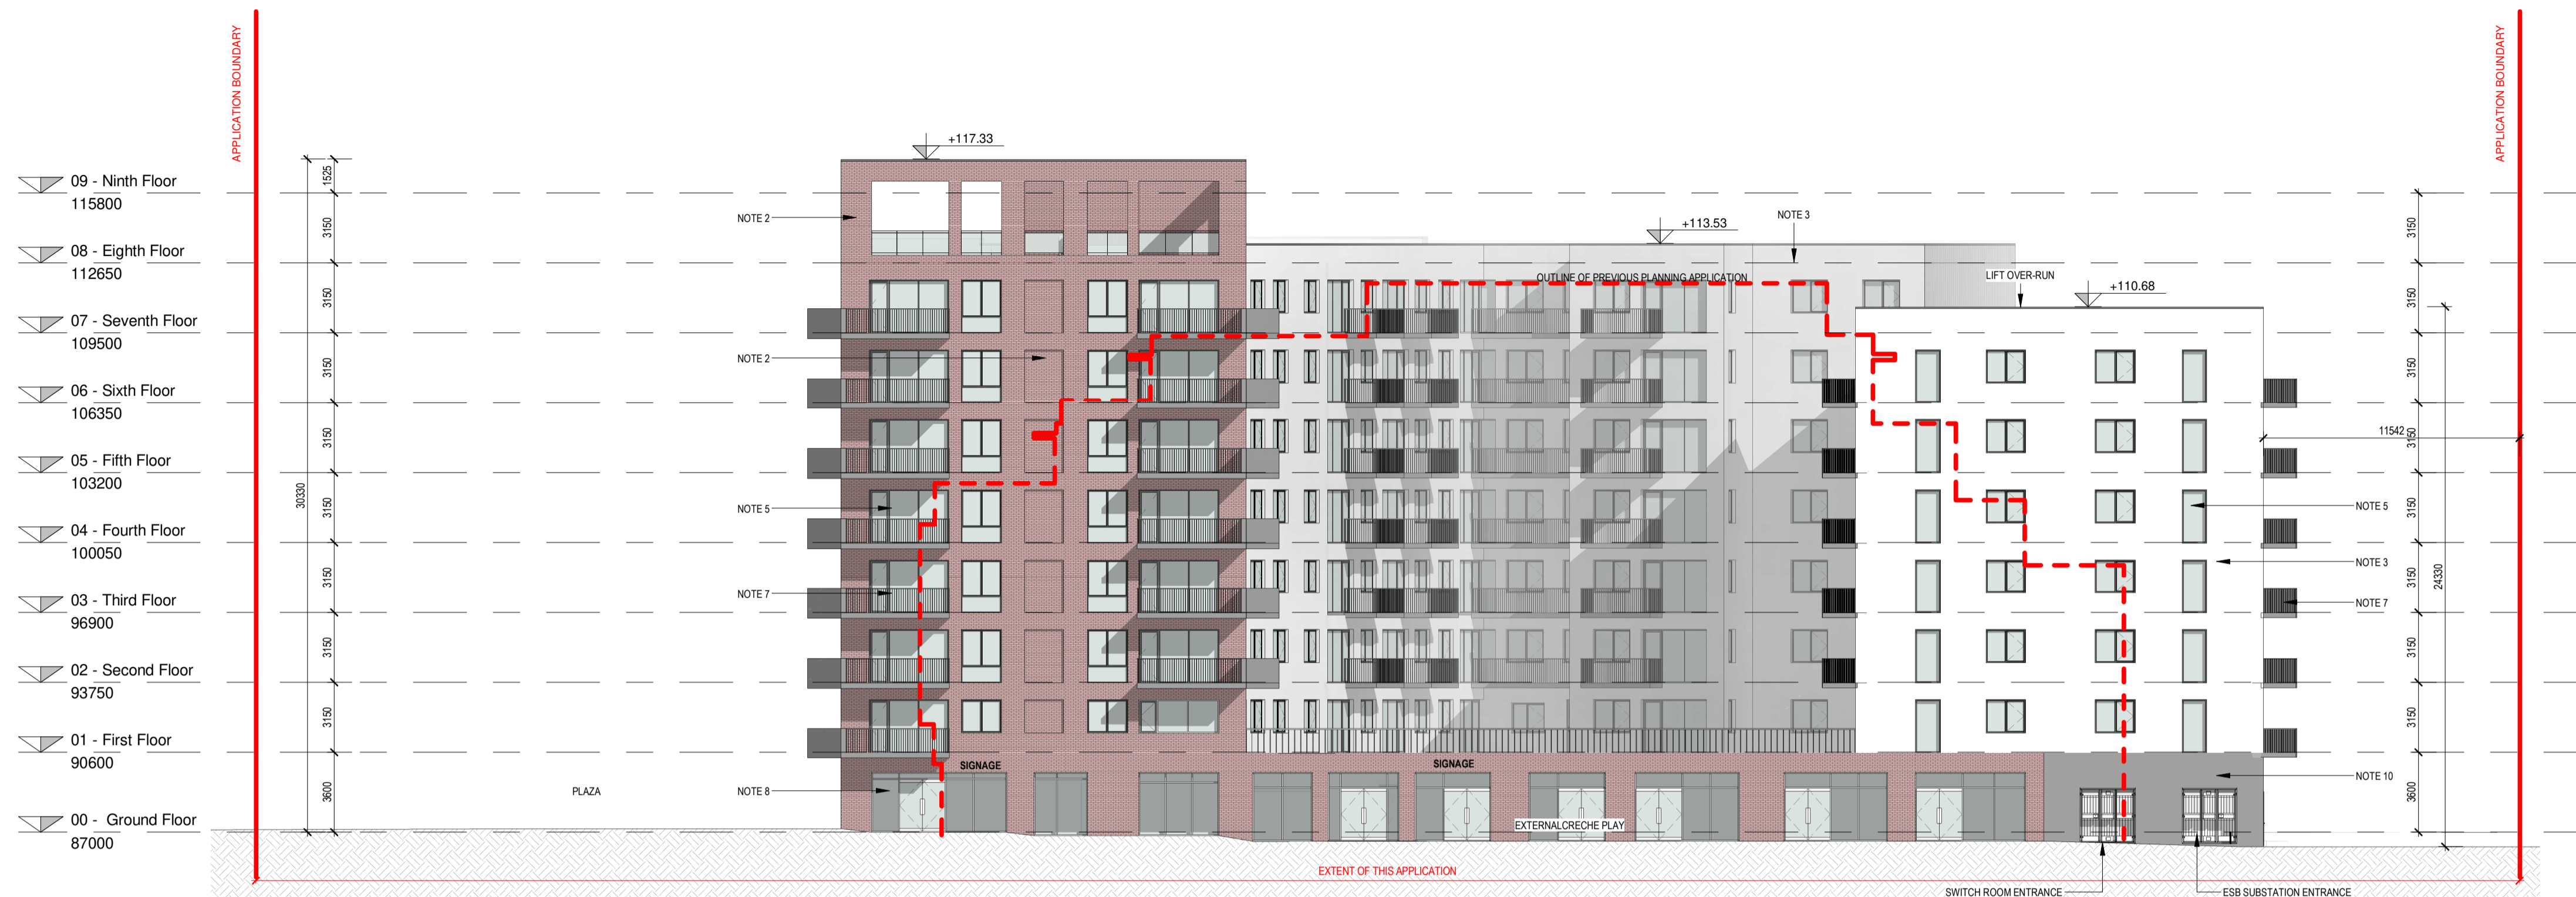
APPLICATION BOUNDARY

APPLICATION BOUNDARY

09 - Ninth Floor
115800

08 - Eighth Floor
112650

07 - Seventh Floor
109500

06 - Sixth Floor
106350

05 - Fifth Floor
103200

04 - Fourth Floor
100050

03 - Third Floor
96900

02 - Second Floor
93750

01 - First Floor
90600

00 - Ground Floor
87000

1525
3150
3150
3150
3150
3150
3150
3150
3150
3600
30330

+117.33

NOTE 2
NOTE 2
NOTE 5
NOTE 7
NOTE 8

PLAZA

+113.53
NOTE 3
OUTLINE OF PREVIOUS PLANNING APPLICATION

LIFT OVER-RUN
+110.68

11542

NOTE 5
NOTE 3
NOTE 7
NOTE 10

3150
3150
3150
3150
3150
3150
3150
3150
3600
24330

SIGNAGE
SIGNAGE
EXTERNAL CRECHE PLAY

EXTENT OF THIS APPLICATION

SWITCH ROOM ENTRANCE
ESB SUBSTATION ENTRANCE